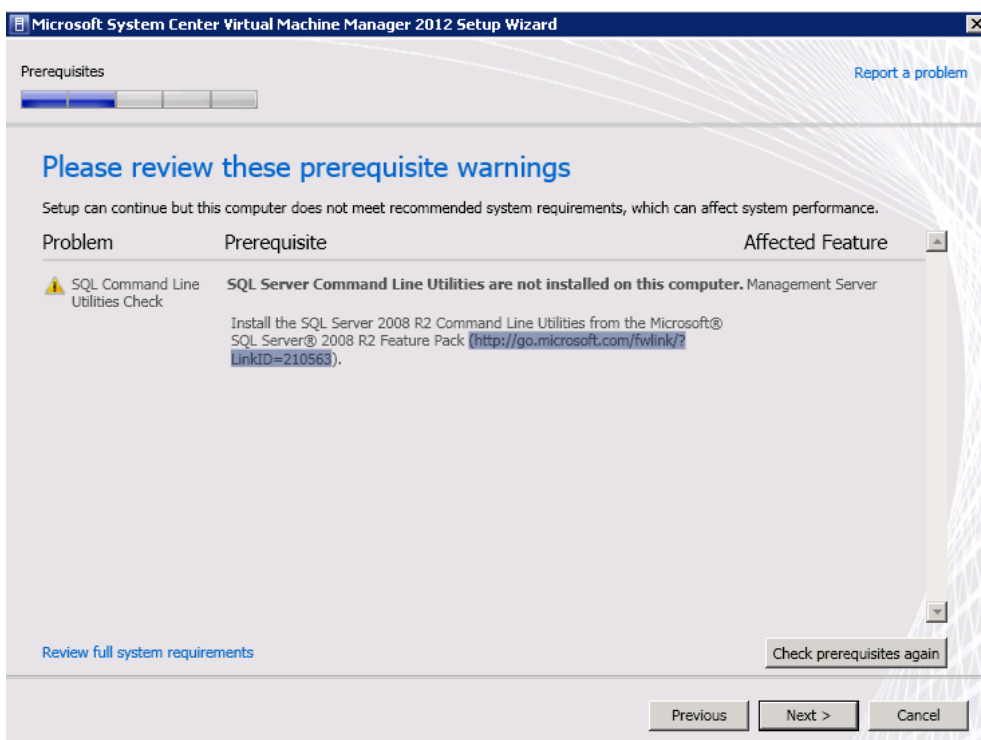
Microsoft System Center Virtual Machine Manager 2012 Setup Wizard

Prerequisites

Report a problem

Please review these prerequisite warnings

Setup can continue but this computer does not meet recommended system requirements, which can affect system performance.

| Problem | Prerequisite | Affected Feature |
|---|---|---|
| SQL Command Line Utilities Check | **SQL Server Command Line Utilities are not installed on this computer.** Install the SQL Server 2008 R2 Command Line Utilities from the Microsoft® SQL Server® 2008 R2 Feature Pack (http://go.microsoft.com/fwlink/?LinkID=210563). | Management Server |

Review full system requirements

Check prerequisites again

Previous

Next >

Cancel